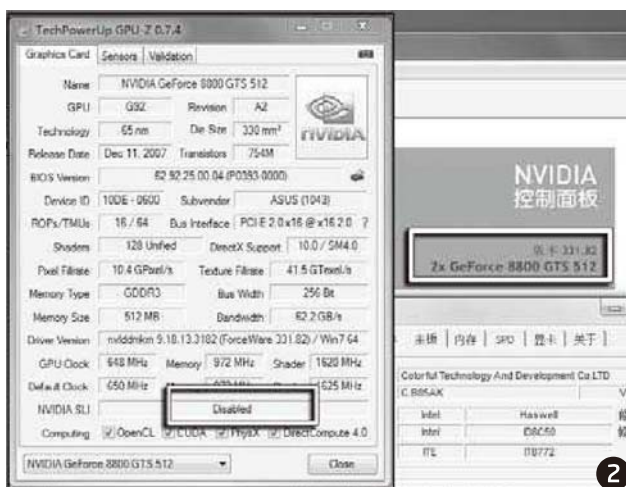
TechPowerUp GPU-Z 0.7.4

Graphics Card | Sensors | Validation

Name NVIDIA GeForce 8800 GTS 512
GPU G92 Revision A2
Technology 65 nm Die Size 330 mm²
Release Date Dec 11, 2007 Transistors 754M
BIOS Version 62.92.25.00.04 (P0393-0000)
Device ID 10DE - 0600 Subvendor ASUS (1043)
ROPs/TMUs 16 / 64 Bus Interface PCI-E 2.0 x16 @ x16 2.0 ?
Shaders 128 Unified DirectX Support 10.0 / SM4.0
Pixel Fillrate 10.4 GPixel/s Texture Fillrate 41.5 GTexel/s
Memory Type GDDR3 Bus Width 256 Bit
Memory Size 512 MB Bandwidth 62.2 GB/s
Driver Version nvlddmkm 9.18.13.3182 (ForceWare 331.82) / Win7 64
GPU Clock 648 MHz Memory 972 MHz Shader 1620 MHz
Default Clock 650 MHz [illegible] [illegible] 1625 MHz
NVIDIA SLI Disabled
Computing OpenCL CUDA PhysX DirectCompute 4.0

NVIDIA GeForce 8800 GTS 512 Close

NVIDIA
控制面板

版本 331.82
2x GeForce 8800 GTS 512

主板 | 内存 | SPD | 显卡 | 关于

Colorful Technology And Development Co LTD
C.B85AK
Intel Haswell
Intel I08C50
ITE IT8772

2